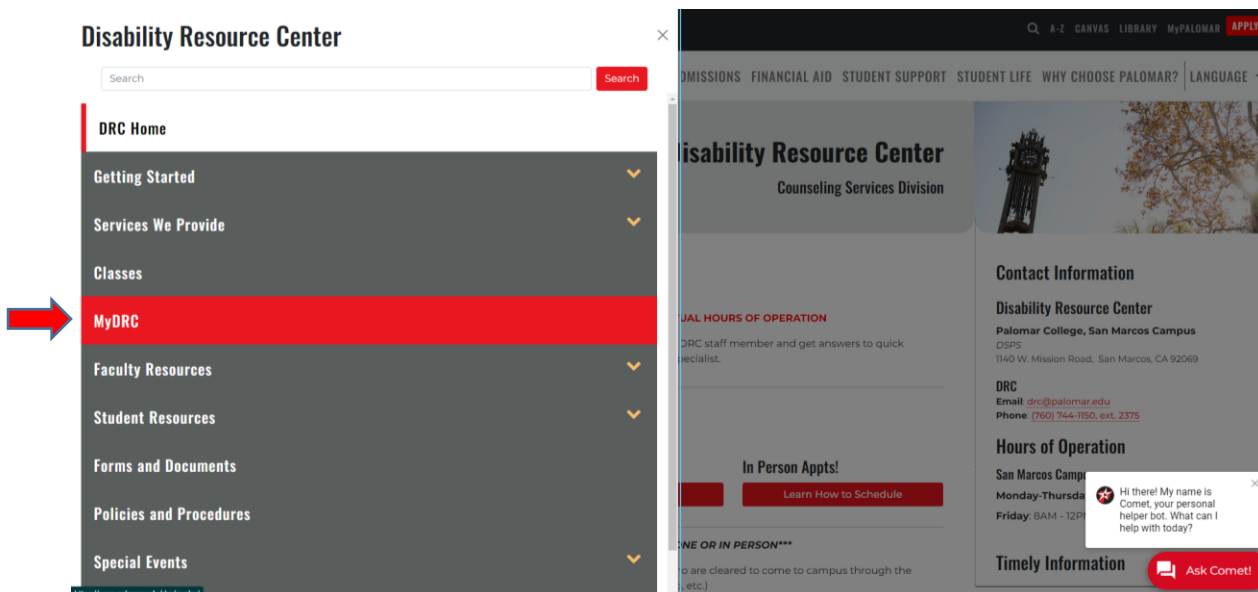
Disability Resource Center

Search

Search

DRC Home

Getting Started

Services We Provide

Classes

MyDRC

Faculty Resources

Student Resources

Forms and Documents

Policies and Procedures

Special Events

A-Z CANVAS LIBRARY MyPALOMAR APPLY

DMISSIONS FINANCIAL AID STUDENT SUPPORT STUDENT LIFE WHY CHOOSE PALOMAR? LANGUAGE

isability Resource Center

Counseling Services Division

UAL HOURS OF OPERATION

DRC staff member and get answers to quick pecialist.

In Person Appts!

Learn How to Schedule

NE OR IN PERSON***

o are cleared to come to campus through the etc.)

Contact Information

Disability Resource Center

Palomar College, San Marcos Campus

DSPS

1140 W. Mission Road, San Marcos, CA 92069

DRC

Email: drc@palomar.edu

Phone: (760) 744-1150, ext. 2375

Hours of Operation

San Marcos Camp

Monday-Thursda

Friday: 8AM - 12P

Timely Information

Hi there! My name is Comet, your personal helper bot. What can I help with today?

Ask Comet!